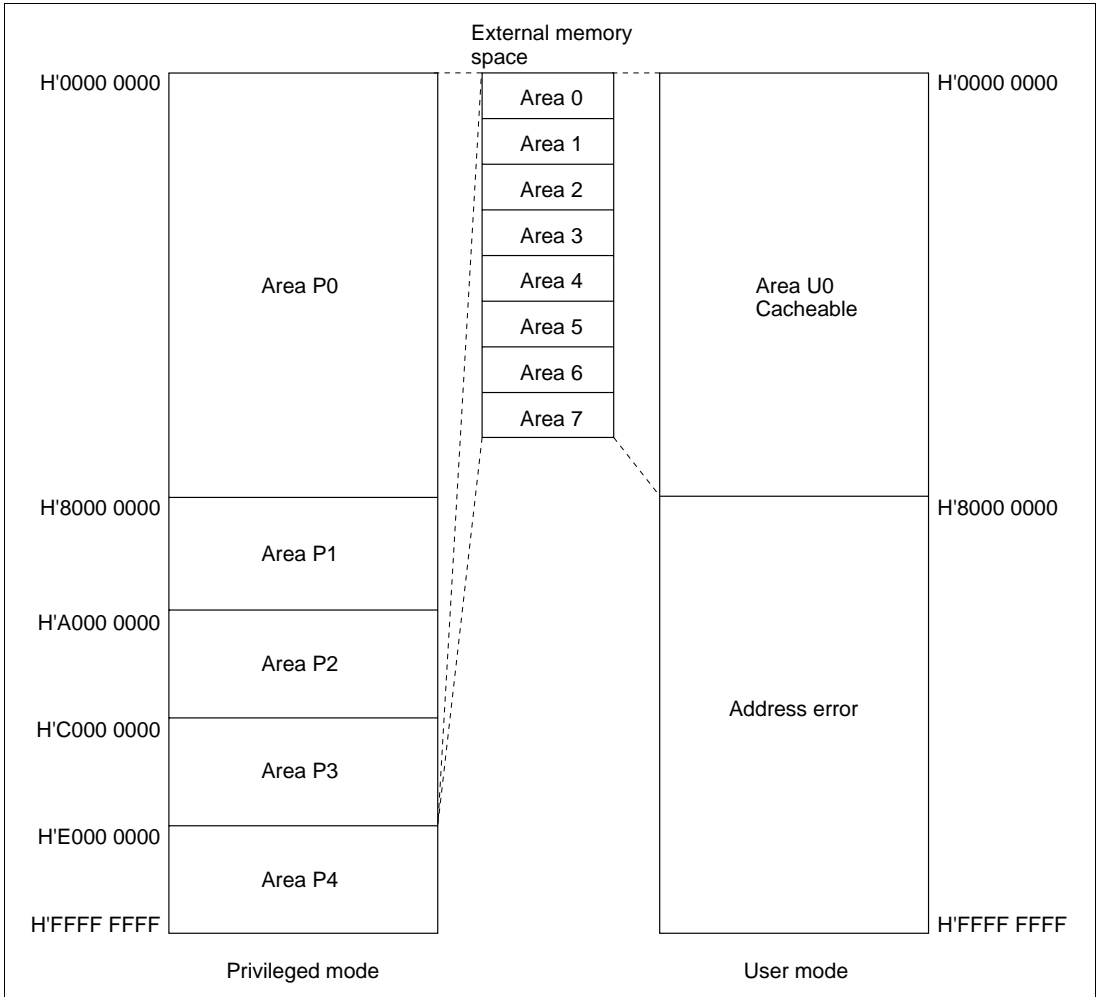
External memory space

H'0000 0000

Area P0

H'8000 0000

Area P1

H'A000 0000

Area P2

H'C000 0000

Area P3

H'E000 0000

Area P4

H'FFFF FFFF

Area 0
Area 1
Area 2
Area 3
Area 4
Area 5
Area 6
Area 7

H'0000 0000

Area U0
Cacheable

H'8000 0000

Address error

H'FFFF FFFF

Privileged mode

User mode